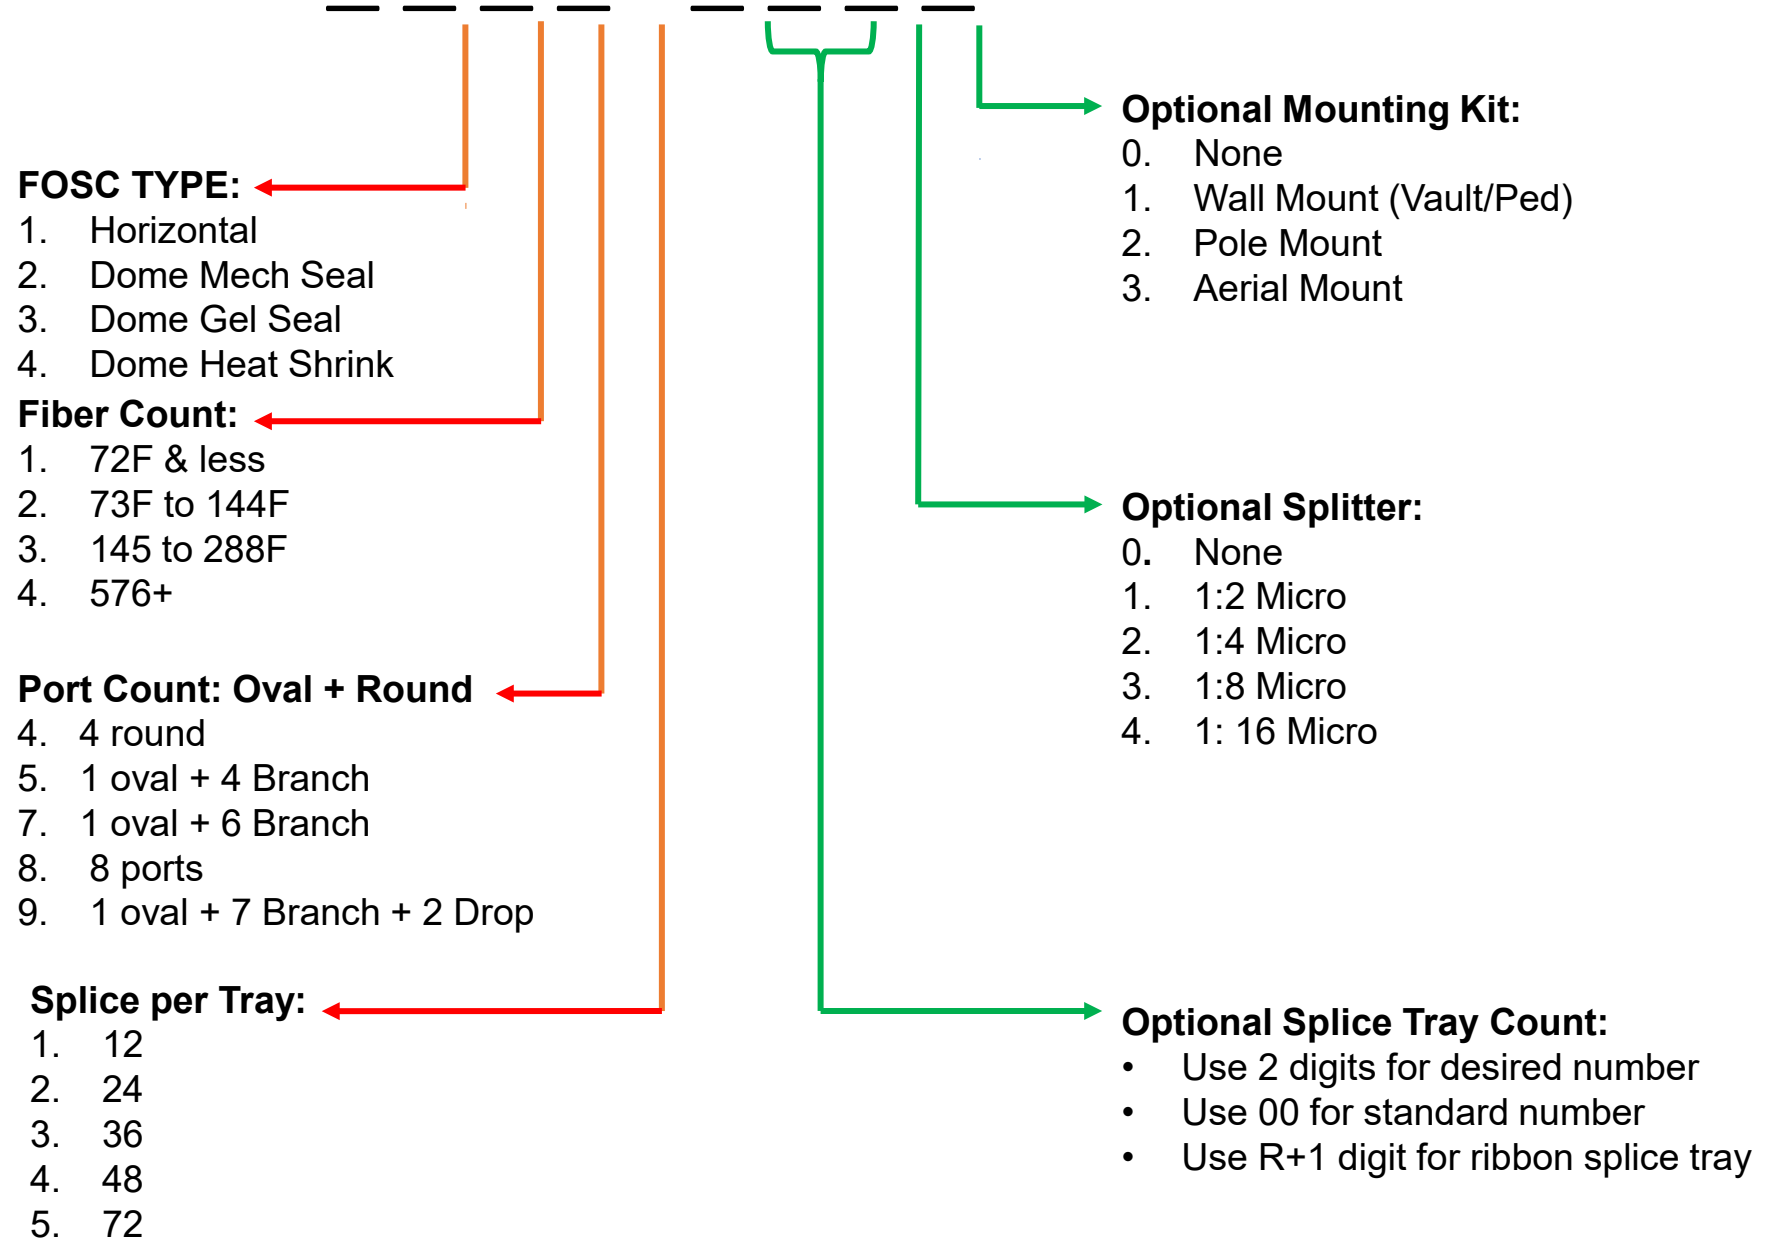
FOSC TYPE:
1. Horizontal
2. Dome Mech Seal
3. Dome Gel Seal
4. Dome Heat Shrink

Fiber Count:
1. 72F & less
2. 73F to 144F
3. 145 to 288F
4. 576+

Port Count: Oval + Round
4. 4 round
5. 1 oval + 4 Branch
7. 1 oval + 6 Branch
8. 8 ports
9. 1 oval + 7 Branch + 2 Drop

Splice per Tray:
1. 12
2. 24
3. 36
4. 48
5. 72

Optional Mounting Kit:
0. None
1. Wall Mount (Vault/Ped)
2. Pole Mount
3. Aerial Mount

Optional Splitter:
0. None
1. 1:2 Micro
2. 1:4 Micro
3. 1:8 Micro
4. 1: 16 Micro

Optional Splice Tray Count:
• Use 2 digits for desired number
• Use 00 for standard number
• Use R+1 digit for ribbon splice tray